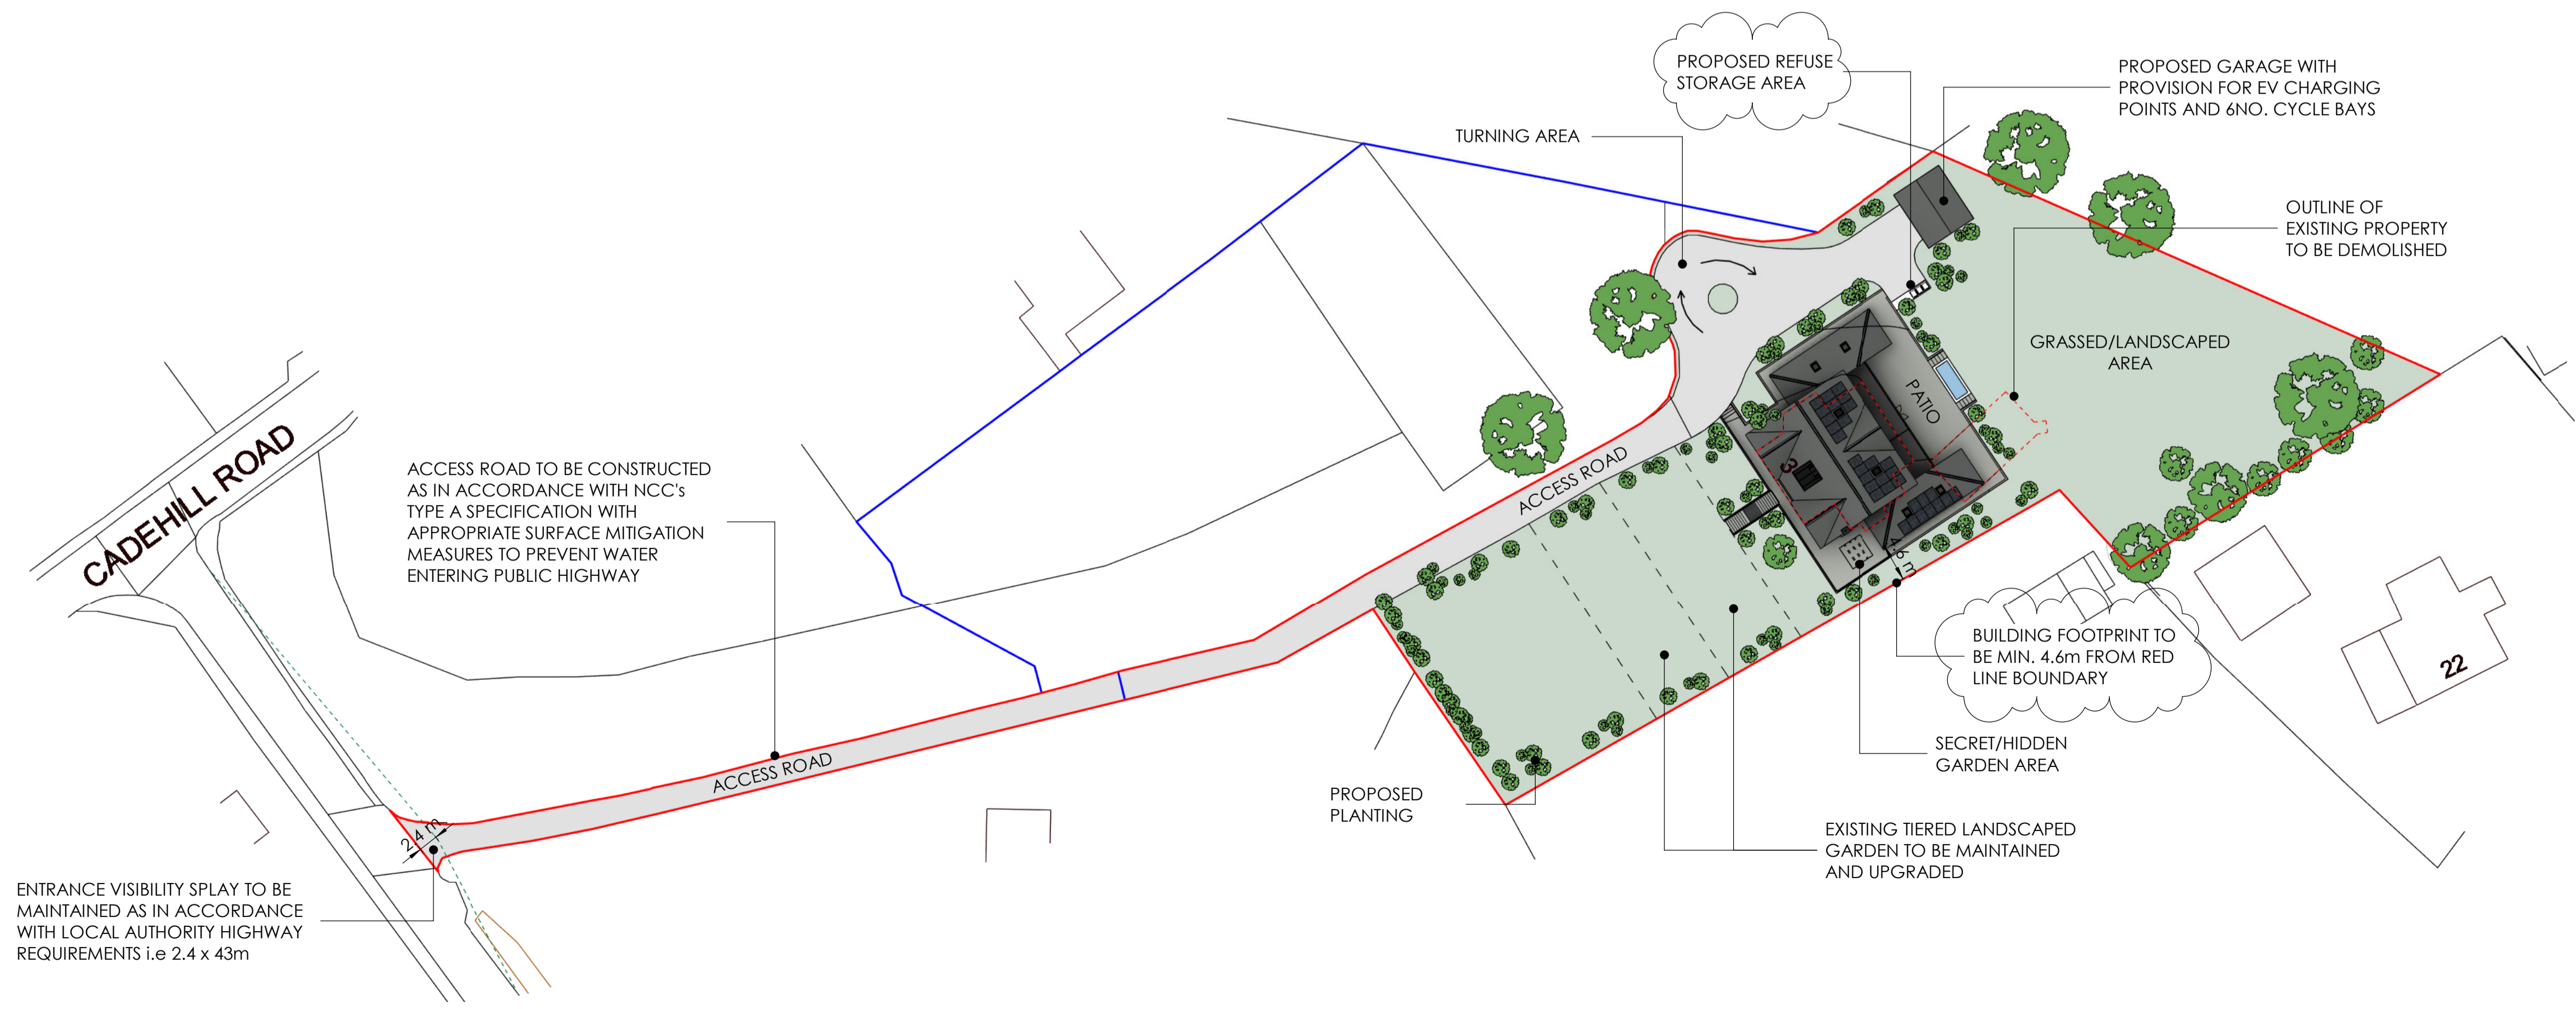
PROPOSED REFUSE STORAGE AREA

PROPOSED GARAGE WITH PROVISION FOR EV CHARGING POINTS AND 6NO. CYCLE BAYS

TURNING AREA

OUTLINE OF EXISTING PROPERTY TO BE DEMOLISHED

GRASSED/LANDSCAPED AREA

PATIO

CADEHILL ROAD

ACCESS ROAD TO BE CONSTRUCTED AS IN ACCORDANCE WITH NCC's TYPE A SPECIFICATION WITH APPROPRIATE SURFACE MITIGATION MEASURES TO PREVENT WATER ENTERING PUBLIC HIGHWAY

ACCESS ROAD

ACCESS ROAD

3

4.6 m

BUILDING FOOTPRINT TO BE MIN. 4.6m FROM RED LINE BOUNDARY

22

SECRET/HIDDEN GARDEN AREA

PROPOSED PLANTING

EXISTING TIERED LANDSCAPED GARDEN TO BE MAINTAINED AND UPGRADED

2.4 m

ENTRANCE VISIBILITY SPLAY TO BE MAINTAINED AS IN ACCORDANCE WITH LOCAL AUTHORITY HIGHWAY REQUIREMENTS i.e 2.4 x 43m